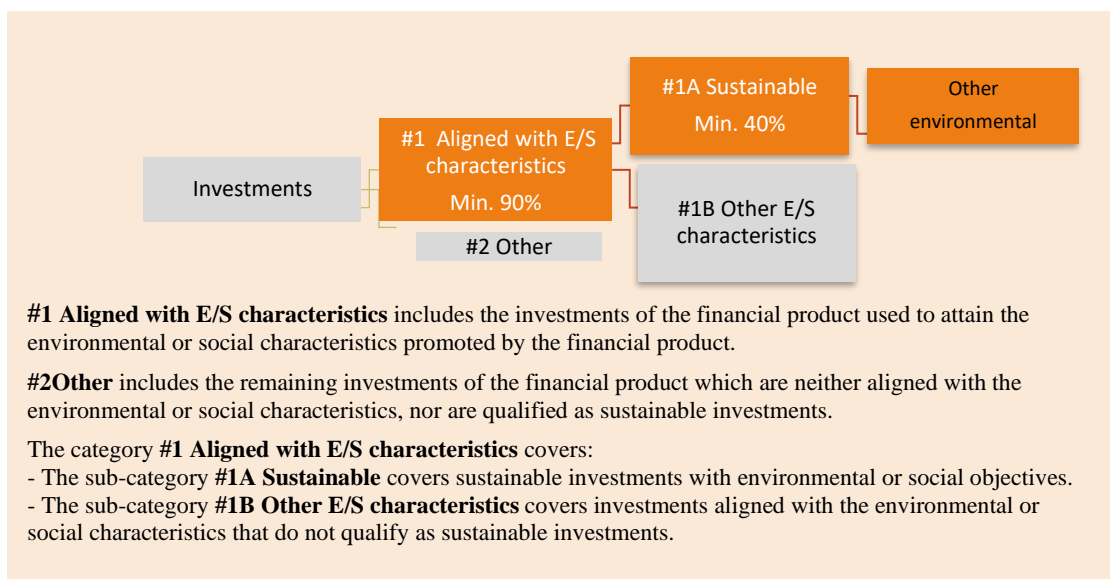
Investments

#1 Aligned with E/S characteristics
Min. 90%

#2 Other

#1A Sustainable
Min. 40%

#1B Other E/S characteristics

Other environmental

**#1 Aligned with E/S characteristics** includes the investments of the financial product used to attain the environmental or social characteristics promoted by the financial product.

**#2Other** includes the remaining investments of the financial product which are neither aligned with the environmental or social characteristics, nor are qualified as sustainable investments.

The category **#1 Aligned with E/S characteristics** covers:
- The sub-category **#1A Sustainable** covers sustainable investments with environmental or social objectives.
- The sub-category **#1B Other E/S characteristics** covers investments aligned with the environmental or social characteristics that do not qualify as sustainable investments.